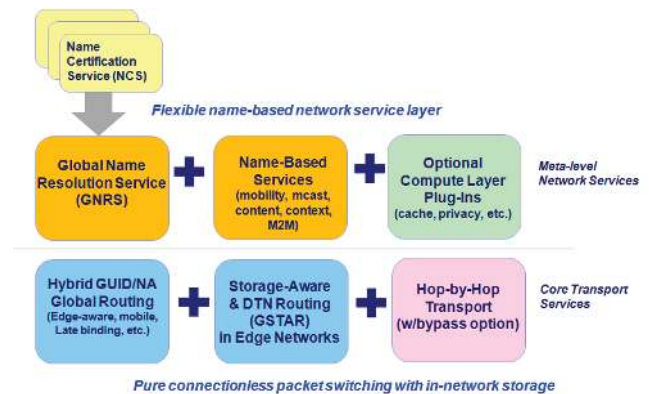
Name Certification Service (NCS)

Flexible name-based network service layer

Global Name Resolution Service (GNRS)

+

Name-Based Services (mobility, mcast, content, context, M2M)

+

Optional Compute Layer Plug-Ins (cache, privacy, etc.)

Meta-level Network Services

Hybrid GUID/NA Global Routing (Edge-aware, mobile, Late binding, etc.)

+

Storage-Aware & DTN Routing (GSTAR) in Edge Networks

+

Hop-by-Hop Transport (w/bypass option)

Core Transport Services

Pure connectionless packet switching with in-network storage